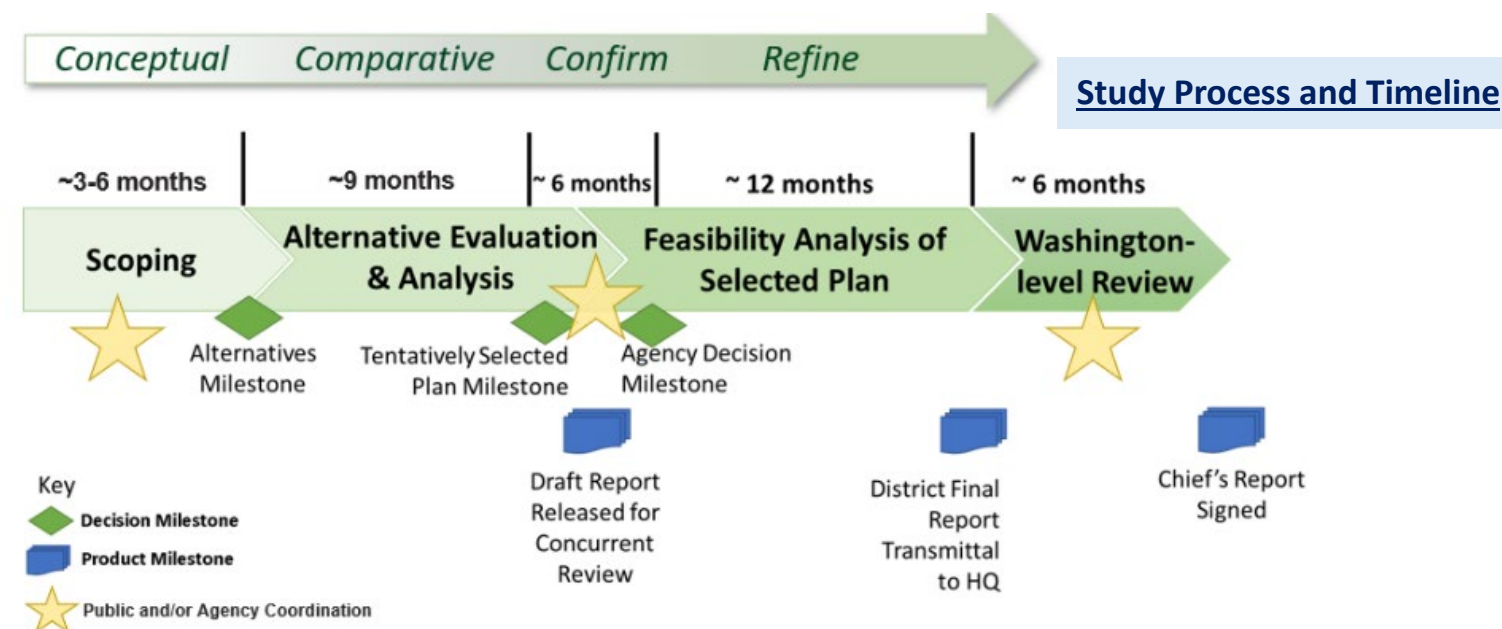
Conceptual Comparative Confirm Refine

Study Process and Timeline

~3-6 months
~9 months
~ 6 months
~ 12 months
~ 6 months

Scoping

Alternative Evaluation & Analysis

Feasibility Analysis of Selected Plan

Washington-level Review

Alternatives Milestone

Tentatively Selected Plan Milestone

Agency Decision Milestone

Draft Report Released for Concurrent Review

District Final Report Transmittal to HQ

Chief's Report Signed

Key
Decision Milestone
Product Milestone
Public and/or Agency Coordination